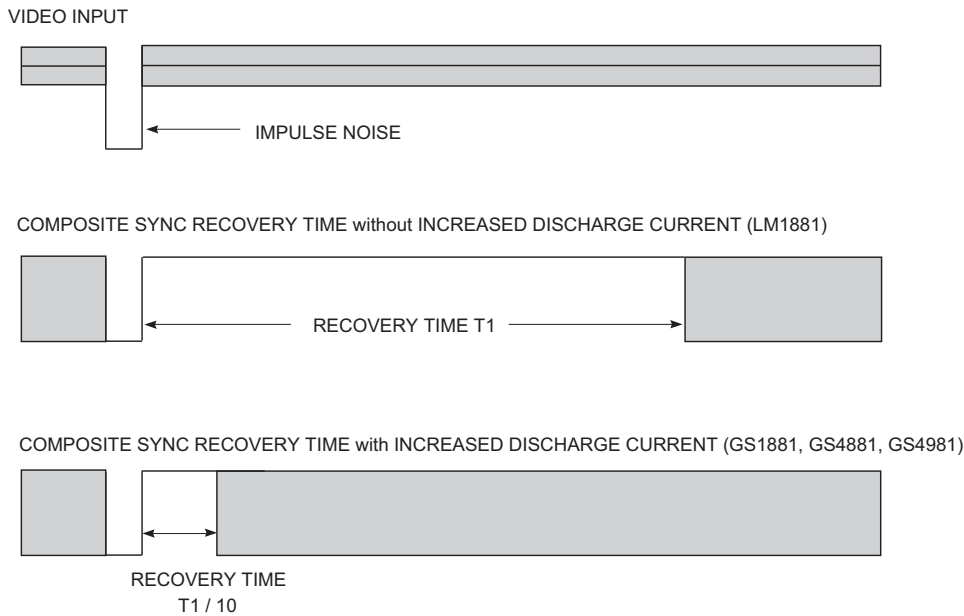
VIDEO INPUT

IMPULSE NOISE

COMPOSITE SYNC RECOVERY TIME without INCREASED DISCHARGE CURRENT (LM1881)

RECOVERY TIME T1

COMPOSITE SYNC RECOVERY TIME with INCREASED DISCHARGE CURRENT (GS1881, GS4881, GS4981)

RECOVERY TIME
T1 / 10